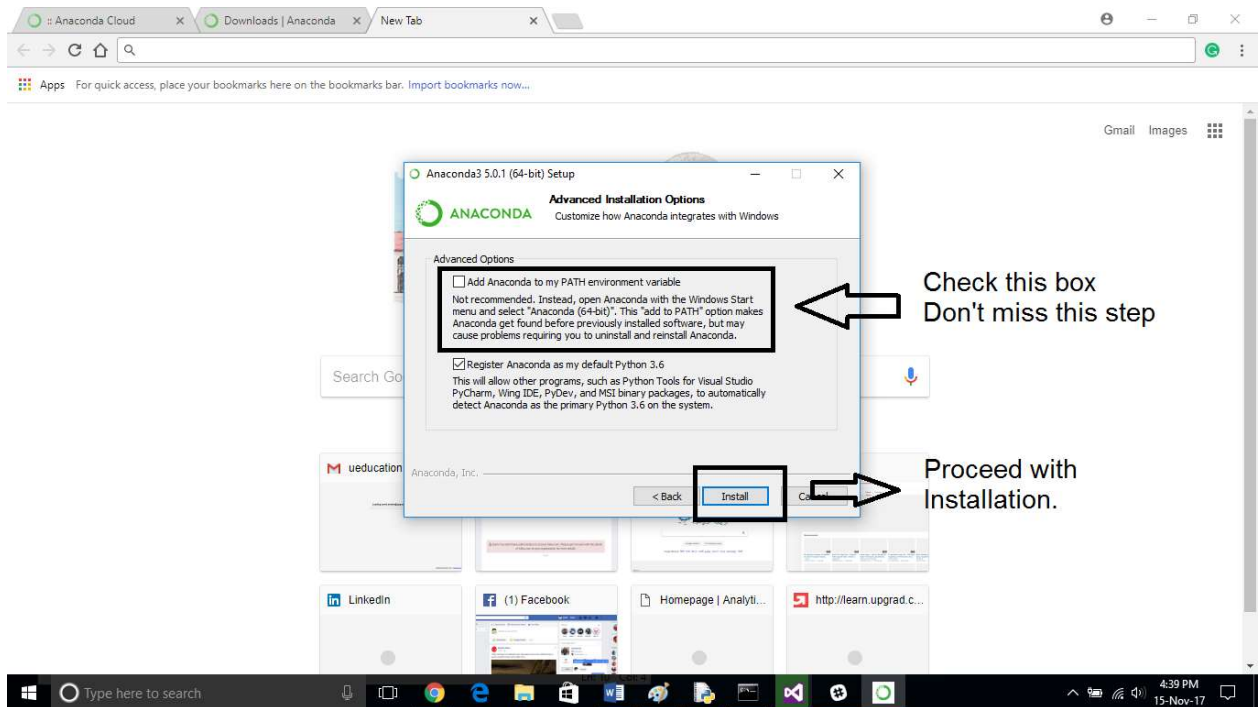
:: Anaconda Cloud
Downloads | Anaconda
New Tab

Apps For quick access, place your bookmarks here on the bookmarks bar. Import bookmarks now...

Gmail Images

Anaconda3 5.0.1 (64-bit) Setup

ANACONDA

Advanced Installation Options
Customize how Anaconda integrates with Windows

Advanced Options

Add Anaconda to my PATH environment variable

Not recommended. Instead, open Anaconda with the Windows Start menu and select "Anaconda (64-bit)". This "add to PATH" option makes Anaconda get found before previously installed software, but may cause problems requiring you to uninstall and reinstall Anaconda.

Register Anaconda as my default Python 3.6

This will allow other programs, such as Python Tools for Visual Studio PyCharm, Wing IDE, PyDev, and MSI binary packages, to automatically detect Anaconda as the primary Python 3.6 on the system.

Anaconda, Inc.

< Back Install Ca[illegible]

Check this box
Don't miss this step

Proceed with Installation.

Search Go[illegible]

ueducation

LinkedIn

(1) Facebook

Homepage | Analyti...

http://learn.upgrad.c...

Type here to search

4:39 PM
15-Nov-17